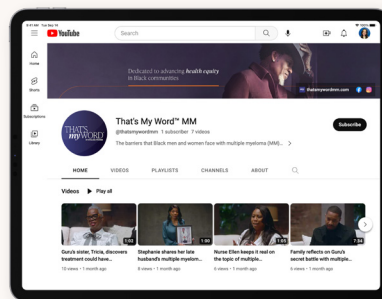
9:41 AM Tue Sep 14

YouTube

Search

Home

Shorts

Subscriptions

Library

Dedicated to advancing health equity in Black communities

thatsmywordmm.com

THAT'S my WORD

That's My Word™ MM

@thatsmywordmm 1 subscriber 7 videos

The barriers that Black men and women face with multiple myeloma (MM)...

Subscribe

HOME

VIDEOS

PLAYLISTS

CHANNELS

ABOUT

Videos

Play all

1:02

Guru's sister, Tricia, discovers treatment could have...

10 views • 1 month ago

1:50

Stephanie shares her late husband's multiple myelom...

9 views • 1 month ago

1:05

Nurse Ellen keeps it real on the topic of multiple...

6 views • 1 month ago

7:34

Family reflects on Guru's secret battle with multiple...

5 views • 1 month ago